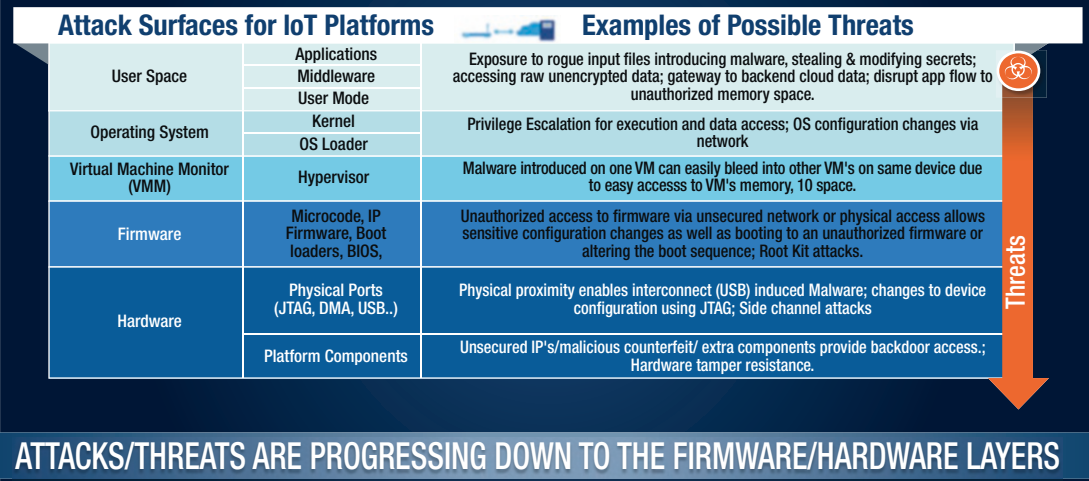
Attack Surfaces for IoT Platforms | Examples of Possible Threats

| | | |
|---|---|---|
| User Space | Applications | Exposure to rogue input files introducing malware, stealing & modifying secrets; accessing raw unencrypted data; gateway to backend cloud data; disrupt app flow to unauthorized memory space. |
| | Middleware | |
| | User Mode | |
| Operating System | Kernel | Privilege Escalation for execution and data access; OS configuration changes via network |
| | OS Loader | |
| Virtual Machine Monitor (VMM) | Hypervisor | Malware introduced on one VM can easily bleed into other VM's on same device due to easy accesss to VM's memory, 10 space. |
| Firmware | Microcode, IP Firmware, Boot loaders, BIOS, | Unauthorized access to firmware via unsecured network or physical access allows sensitive configuration changes as well as booting to an unauthorized firmware or altering the boot sequence; Root Kit attacks. |
| Hardware | Physical Ports (JTAG, DMA, USB..) | Physical proximity enables interconnect (USB) induced Malware; changes to device configuration using JTAG; Side channel attacks |
| | Platform Components | Unsecured IP's/malicious counterfeit/ extra components provide backdoor access.; Hardware tamper resistance. |

Threats

ATTACKS/THREATS ARE PROGRESSING DOWN TO THE FIRMWARE/HARDWARE LAYERS